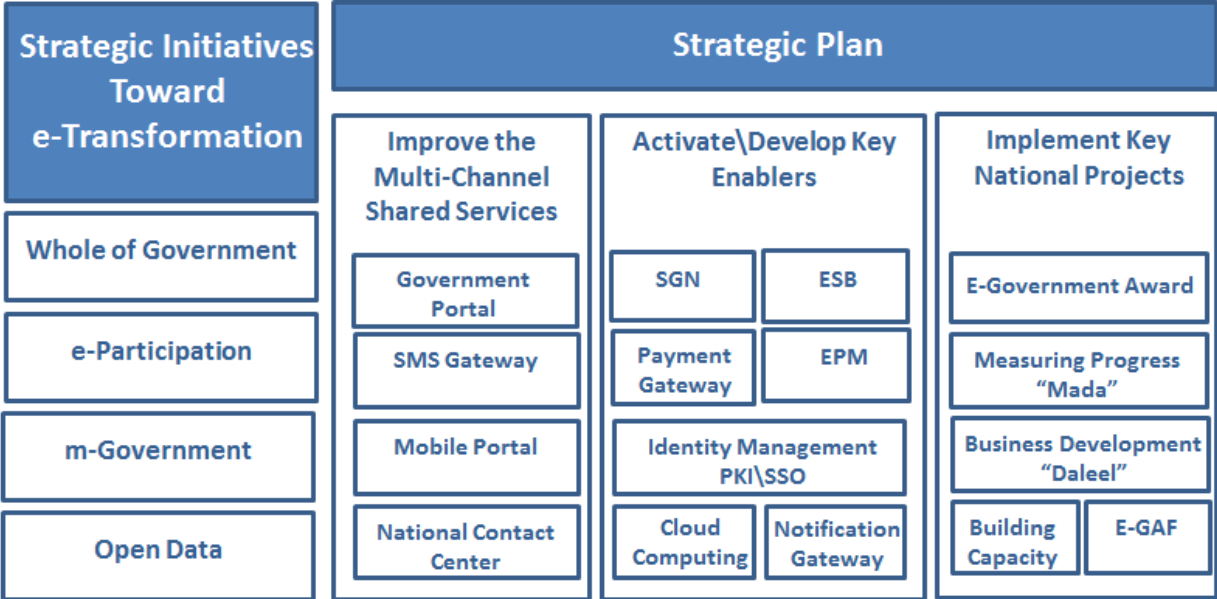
Strategic Initiatives Toward e-Transformation

Whole of Government

e-Participation

m-Government

Open Data

Strategic Plan

Improve the Multi-Channel Shared Services

Government Portal

SMS Gateway

Mobile Portal

National Contact Center

Activate\Develop Key Enablers

SGN

ESB

Payment Gateway

EPM

Identity Management PKI\SSO

Cloud Computing

Notification Gateway

Implement Key National Projects

E-Government Award

Measuring Progress "Mada"

Business Development "Daleel"

Building Capacity

E-GAF